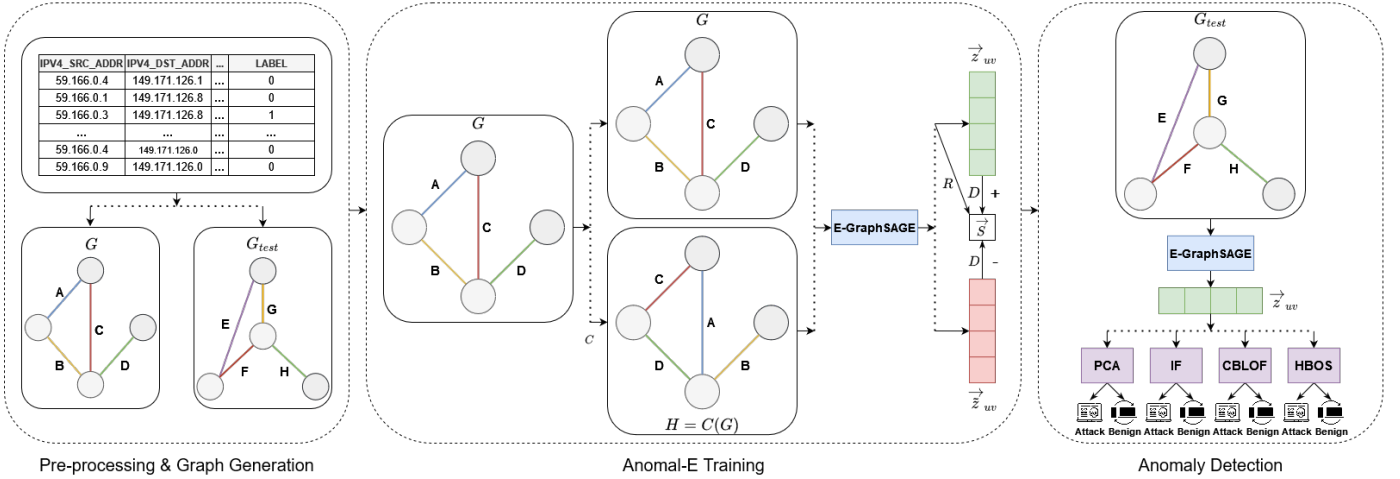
| IPV4_SRC_ADDR | IPV4_DST_ADDR | ... | LABEL |
|---|---|---|---|
| 59.166.0.4 | 149.171.126.1 | ... | 0 |
| 59.166.0.1 | 149.171.126.8 | ... | 0 |
| 59.166.0.3 | 149.171.126.8 | ... | 1 |
| ... | ... | ... | ... |
| 59.166.0.4 | 149.171.126.0 | ... | 0 |
| 59.166.0.9 | 149.171.126.0 | ... | 0 |

$G$
A C B D

$G_{test}$
E G F H

Pre-processing & Graph Generation

$G$
A C B D

$G$
A C B D

$C$

C A D B

$H = C(G)$

E-GraphSAGE

$\vec{z}_{uv}$

$R$

$D$ +

$\vec{S}$

$D$ -

$\vec{z}_{uv}$

Anomal-E Training

$G_{test}$
E G F H

E-GraphSAGE

$\vec{z}_{uv}$

PCA IF CBLOF HBOS

Attack Benign Attack Benign Attack Benign Attack Benign

Anomaly Detection